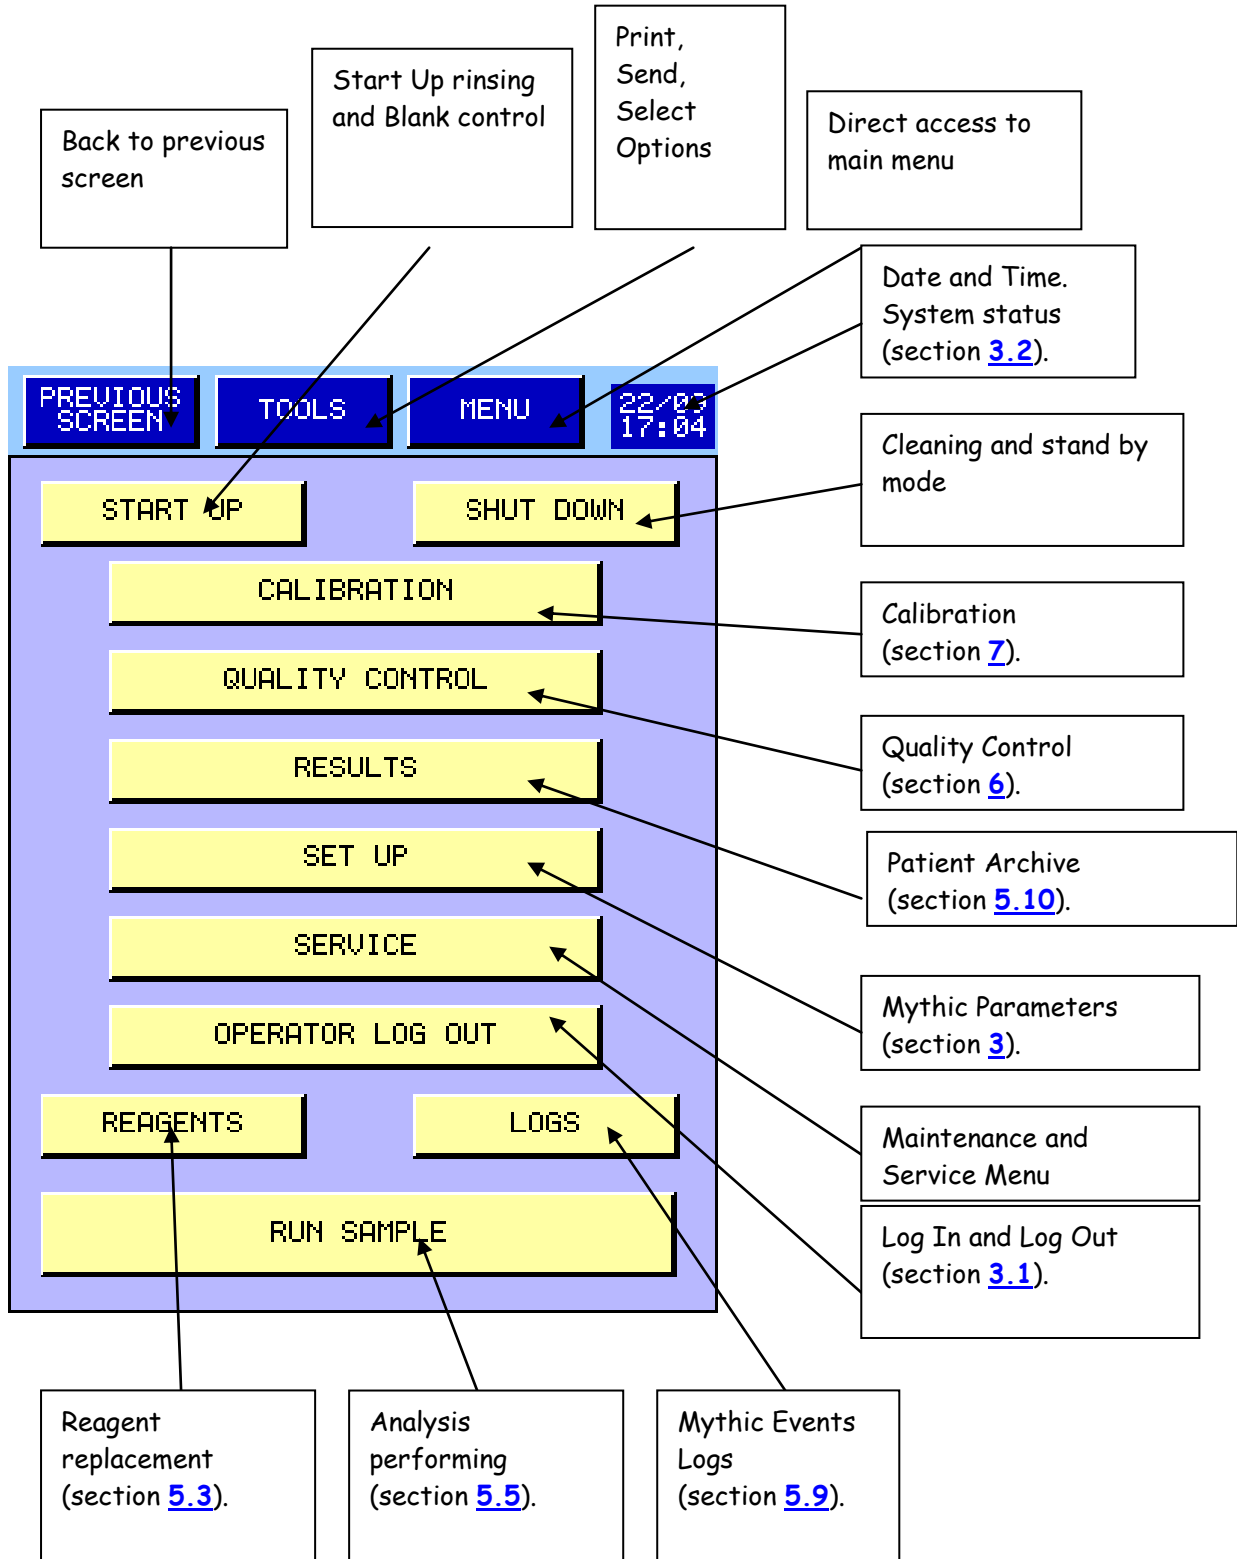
Back to previous screen

Start Up rinsing and Blank control

Print, Send, Select Options

Direct access to main menu

Date and Time. System status (section 3.2).

PREVIOUS SCREEN

TOOLS

MENU

22/03 17:04

Cleaning and stand by mode

START UP

SHUT DOWN

CALIBRATION

Calibration (section 7).

QUALITY CONTROL

Quality Control (section 6).

RESULTS

Patient Archive (section 5.10).

SET UP

SERVICE

Mythic Parameters (section 3).

OPERATOR LOG OUT

Maintenance and Service Menu

REAGENTS

LOGS

Log In and Log Out (section 3.1).

RUN SAMPLE

Reagent replacement (section 5.3).

Analysis performing (section 5.5).

Mythic Events Logs (section 5.9).